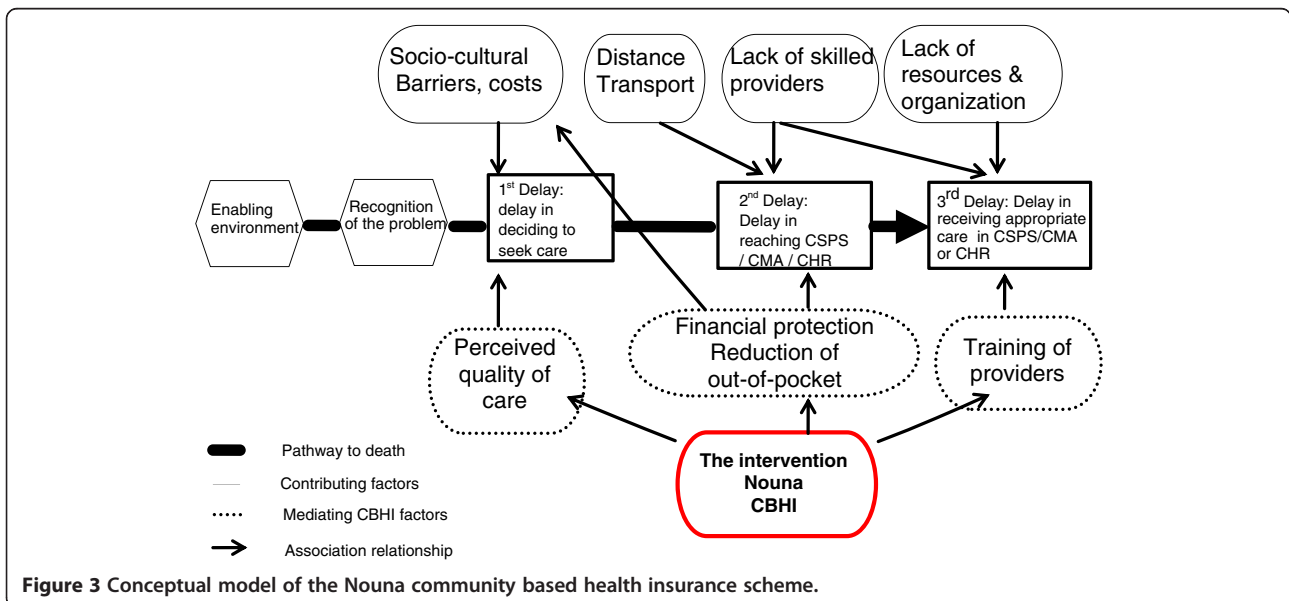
Socio-cultural Barriers, costs

Distance Transport

Lack of skilled providers

Lack of resources & organization

Enabling environment

Recognition of the problem

$1^{st}$ Delay: delay in deciding to seek care

$2^{nd}$ Delay: Delay in reaching CSPS / CMA / CHR

$3^{rd}$ Delay: Delay in receiving appropriate care in CSPS/CMA or CHR

Perceived quality of care

Financial protection Reduction of out-of-pocket

Training of providers

Pathway to death

Contributing factors

Mediating CBHI factors

Association relationship

The intervention Nouna CBHI

Figure 3 Conceptual model of the Nouna community based health insurance scheme.